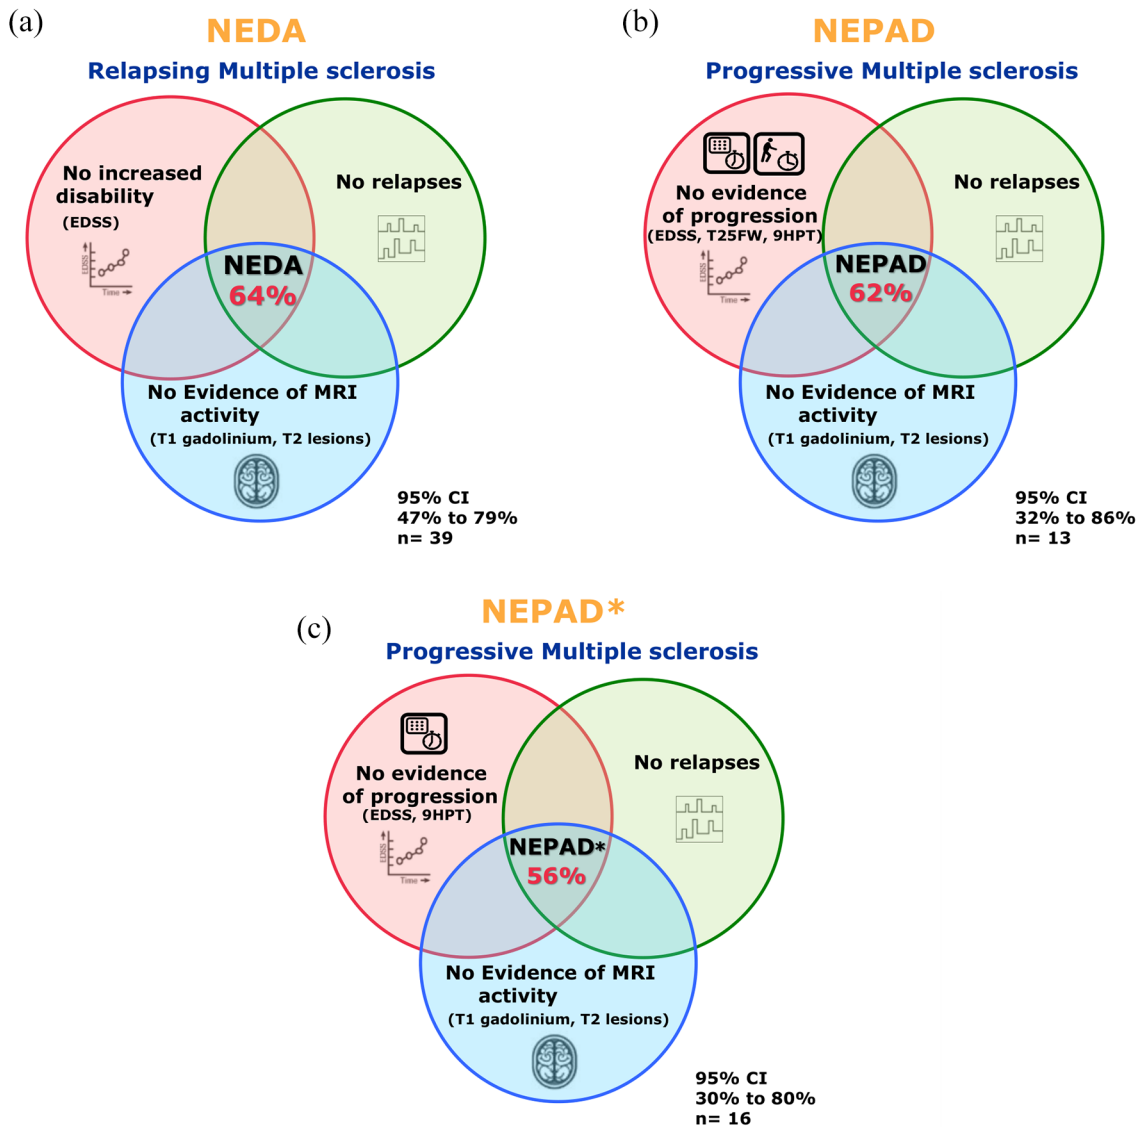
(a)
NEDA
Relapsing Multiple sclerosis

No increased disability
(EDSS)
EDSS
Time

No relapses

NEDA
64%

No Evidence of MRI activity
(T1 gadolinium, T2 lesions)

95% CI
47% to 79%
n= 39

(b)
NEPAD
Progressive Multiple sclerosis

No evidence of progression
(EDSS, T25FW, 9HPT)
EDSS
Time

No relapses

NEPAD
62%

No Evidence of MRI activity
(T1 gadolinium, T2 lesions)

95% CI
32% to 86%
n= 13

(c)
NEPAD*
Progressive Multiple sclerosis

No evidence of progression
(EDSS, 9HPT)
EDSS
Time

No relapses

NEPAD*
56%

No Evidence of MRI activity
(T1 gadolinium, T2 lesions)

95% CI
30% to 80%
n= 16